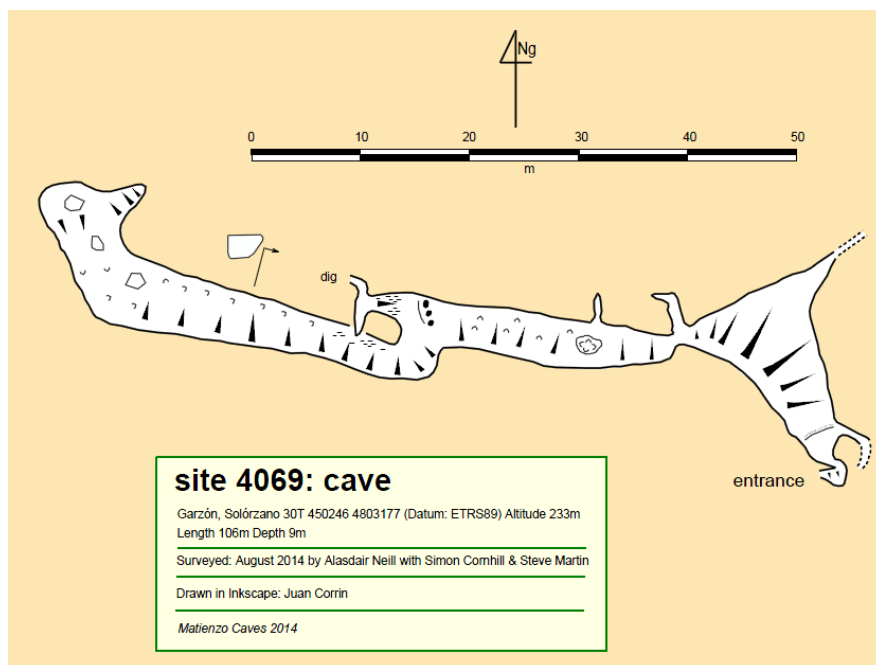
Ng

0 10 20 30 40 50

m

dig

entrance

site 4069: cave

Garzón, Solórzano 30T 450246 4803177 (Datum: ETRS89) Altitude 233m
Length 106m Depth 9m

Surveyed: August 2014 by Alasdair Neill with Simon Cornhill & Steve Martin

Drawn in Inkscape: Juan Corrin

Matienzo Caves 2014